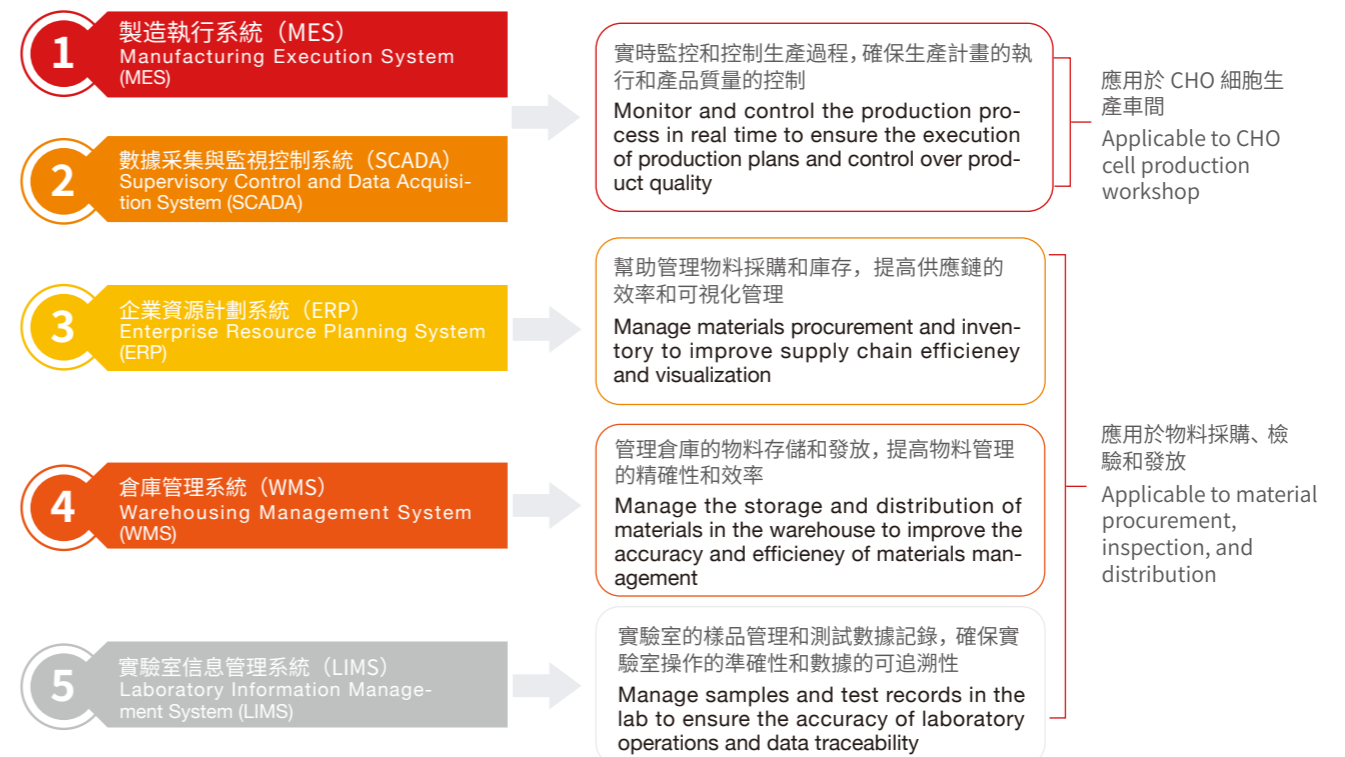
1
製造執行系統（MES）
Manufacturing Execution System (MES)

2
數據采集與監視控制系統（SCADA）
Supervisory Control and Data Acquisition System (SCADA)

實時監控和控制生產過程，確保生產計畫的執行和產品質量的控制
Monitor and control the production process in real time to ensure the execution of production plans and control over product quality

應用於 CHO 細胞生產車間
Applicable to CHO cell production workshop

3
企業資源計劃系統（ERP）
Enterprise Resource Planning System (ERP)

幫助管理物料採購和庫存，提高供應鏈的效率和可視化管理
Manage materials procurement and inventory to improve supply chain efficieney and visualization

4
倉庫管理系統（WMS）
Warehousing Management System (WMS)

管理倉庫的物料存儲和發放，提高物料管理的精確性和效率
Manage the storage and distribution of materials in the warehouse to improve the accuracy and efficieney of materials management

應用於物料採購、檢驗和發放
Applicable to material procurement, inspection, and distribution

5
實驗室信息管理系統（LIMS）
Laboratory Information Management System (LIMS)

實驗室的樣品管理和測試數據記錄，確保實驗室操作的準確性和數據的可追溯性
Manage samples and test records in the lab to ensure the accuracy of laboratory operations and data traceability